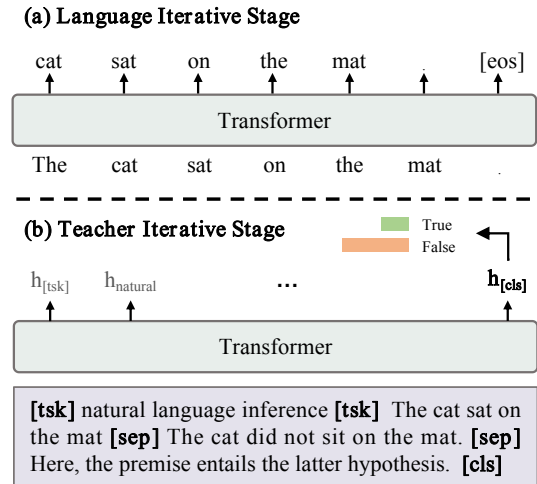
(a) Language Iterative Stage

cat sat on the mat . [eos]

Transformer

The cat sat on the mat .

(b) Teacher Iterative Stage

True
False

$h_{[tsk]}$ $h_{natural}$ ... $h_{[cls]}$

Transformer

[tsk] natural language inference [tsk] The cat sat on the mat [sep] The cat did not sit on the mat. [sep] Here, the premise entails the latter hypothesis. [cls]